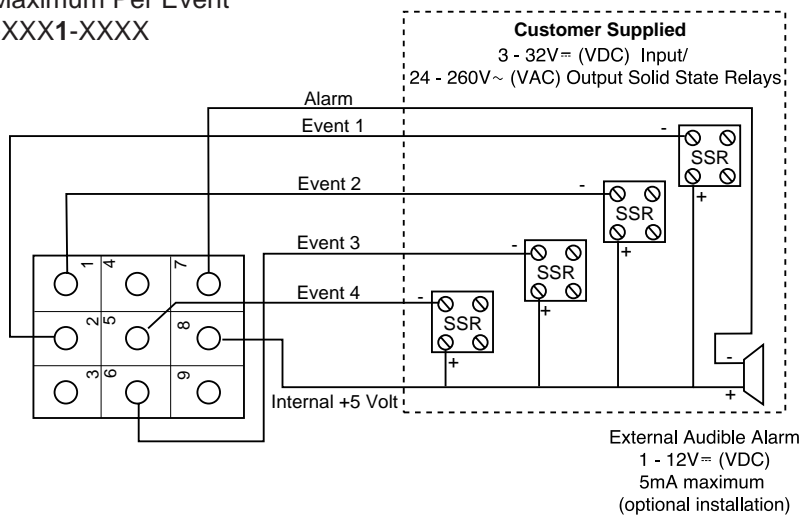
Maximum Per Event
XXX1-XXXX

Customer Supplied
3 - 32V⎓ (VDC) Input/
24 - 260V~ (VAC) Output Solid State Relays

Alarm
Event 1
Event 2
Event 3
Event 4

-
SSR
+
-
SSR
+
-
SSR
+
-
SSR
+

1
4
7
2
5
8
3
6
9

-
+

Internal +5 Volt

External Audible Alarm
1 - 12V⎓ (VDC)
5mA maximum
(optional installation)